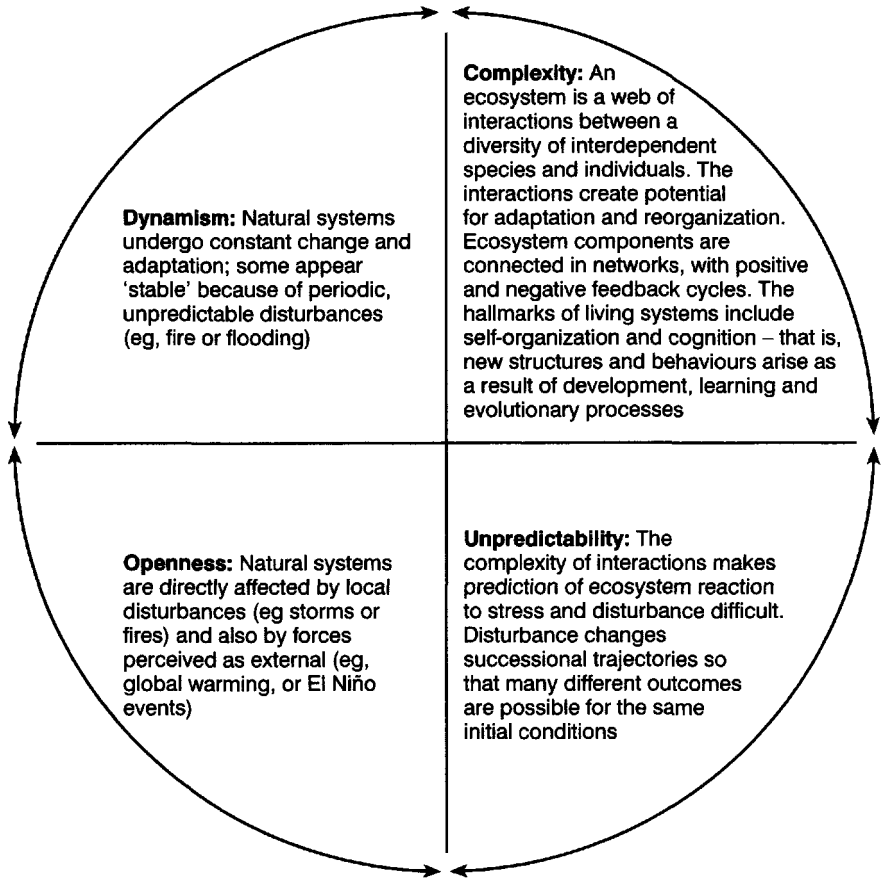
**Dynamism:** Natural systems undergo constant change and adaptation; some appear 'stable' because of periodic, unpredictable disturbances (eg, fire or flooding)

**Complexity:** An ecosystem is a web of interactions between a diversity of interdependent species and individuals. The interactions create potential for adaptation and reorganization. Ecosystem components are connected in networks, with positive and negative feedback cycles. The hallmarks of living systems include self-organization and cognition – that is, new structures and behaviours arise as a result of development, learning and evolutionary processes

**Openness:** Natural systems are directly affected by local disturbances (eg storms or fires) and also by forces perceived as external (eg, global warming, or El Niño events)

**Unpredictability:** The complexity of interactions makes prediction of ecosystem reaction to stress and disturbance difficult. Disturbance changes successional trajectories so that many different outcomes are possible for the same initial conditions